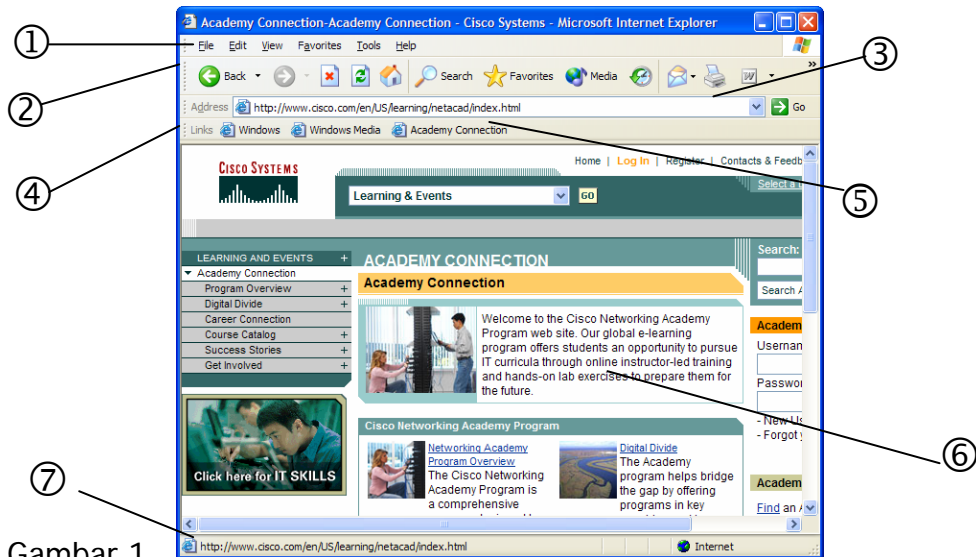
Academy Connection-Academy Connection - Cisco Systems - Microsoft Internet Explorer

①

File Edit View Favorites Tools Help

②

Back Search Favorites Media

③

Address http://www.cisco.com/en/US/learning/netacad/index.html Go

④

Links Windows Windows Media Academy Connection

CISCO SYSTEMS

Home | Log In | Register | Contacts & Feedb

Select a

⑤

Learning & Events GO

LEARNING AND EVENTS +
Academy Connection
Program Overview +
Digital Divide +
Career Connection
Course Catalog +
Success Stories +
Get Involved +

Click here for IT SKILLS

ACADEMY CONNECTION

Academy Connection

Welcome to the Cisco Networking Academy Program web site. Our global e-learning program offers students an opportunity to pursue IT curricula through online instructor-led training and hands-on lab exercises to prepare them for the future.

Cisco Networking Academy Program

Networking Academy Program Overview
The Cisco Networking Academy Program is a comprehensive

Digital Divide
The Academy program helps bridge the gap by offering programs in key

Search:
Search A
Academ
Usernam
Passwo
- New Us
- Forgot
Academ
Find an A

⑥

⑦

Gambar 1

http://www.cisco.com/en/US/learning/netacad/index.html

Internet